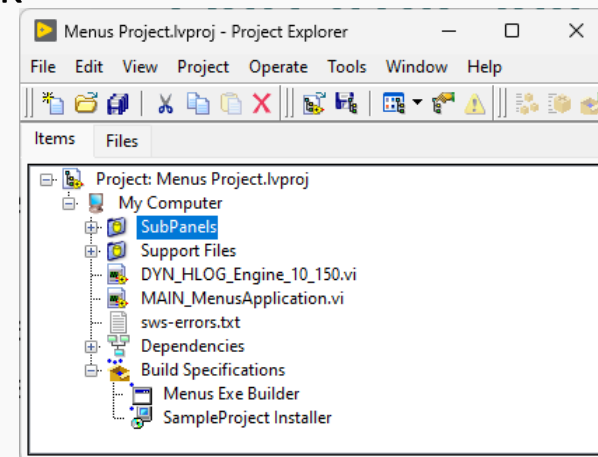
Menus Project.lvproj - Project Explorer

File Edit View Project Operate Tools Window Help

Items Files

Project: Menus Project.lvproj
My Computer
SubPanels
Support Files
DYN_HLOG_Engine_10_150.vi
MAIN_MenusApplication.vi
sws-errors.txt
Dependencies
Build Specifications
Menus Exe Builder
SampleProject Installer